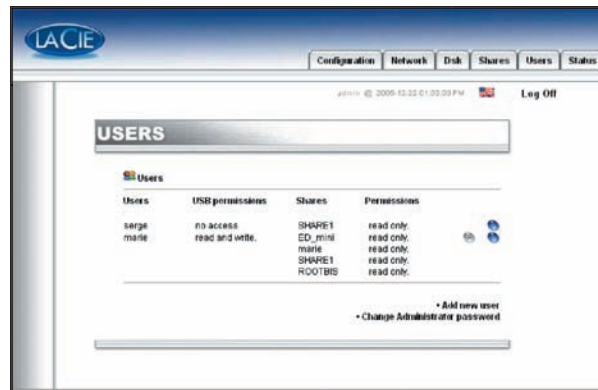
LACIE

Configuration | Network | Disk | Shares | Users | Status

admin @ 2006-12-22 01:00:00 PM

Log Off

USERS

Users

| Users | USB permissions | Shares | Permissions |
|---|---|---|---|
| serge | no access | SHARE1 | read only. |
| marie | read and write. | ED_mini | read only. |
| | | marie | read only. |
| | | SHARE1 | read only. |
| | | ROOTBIS | read only. |

• Add new user
• Change Administrator password